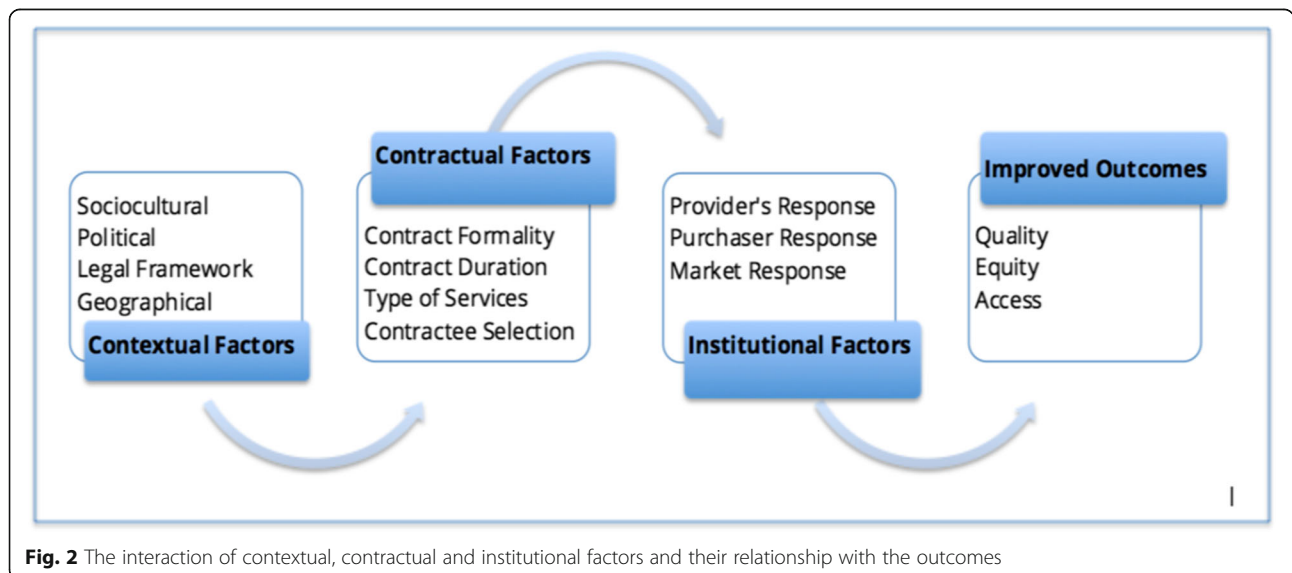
Sociocultural
Political
Legal Framework
Geographical

Contextual Factors

Contractual Factors

Contract Formality
Contract Duration
Type of Services
Contractee Selection

Provider's Response
Purchaser Response
Market Response

Institutional Factors

Improved Outcomes

Quality
Equity
Access

Fig. 2 The interaction of contextual, contractual and institutional factors and their relationship with the outcomes